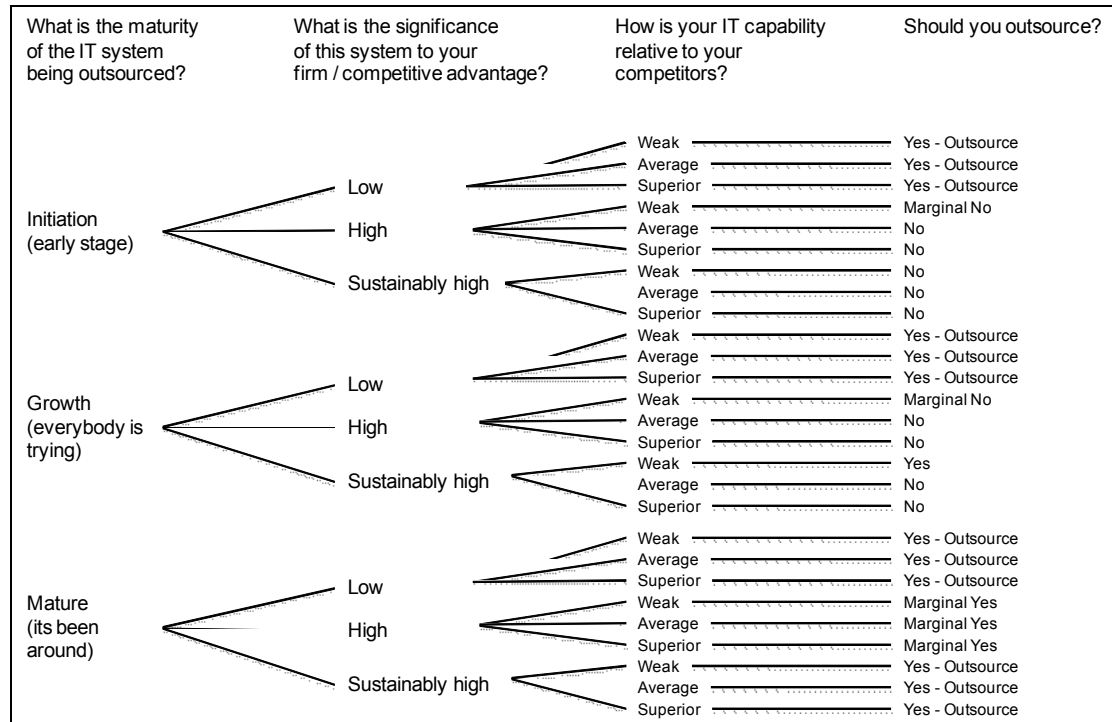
What is the maturity of the IT system being outsourced?

What is the significance of this system to your firm / competitive advantage?

How is your IT capability relative to your competitors?

Should you outsource?

Initiation (early stage)

Low
Weak Yes - Outsource
Average Yes - Outsource
Superior Yes - Outsource

High
Weak Marginal No
Average No
Superior No

Sustainably high
Weak No
Average No
Superior No

Growth (everybody is trying)

Low
Weak Yes - Outsource
Average Yes - Outsource
Superior Yes - Outsource

High
Weak Marginal No
Average No
Superior No

Sustainably high
Weak Yes
Average No
Superior No

Mature (its been around)

Low
Weak Yes - Outsource
Average Yes - Outsource
Superior Yes - Outsource

High
Weak Marginal Yes
Average Marginal Yes
Superior Marginal Yes

Sustainably high
Weak Yes - Outsource
Average Yes - Outsource
Superior Yes - Outsource